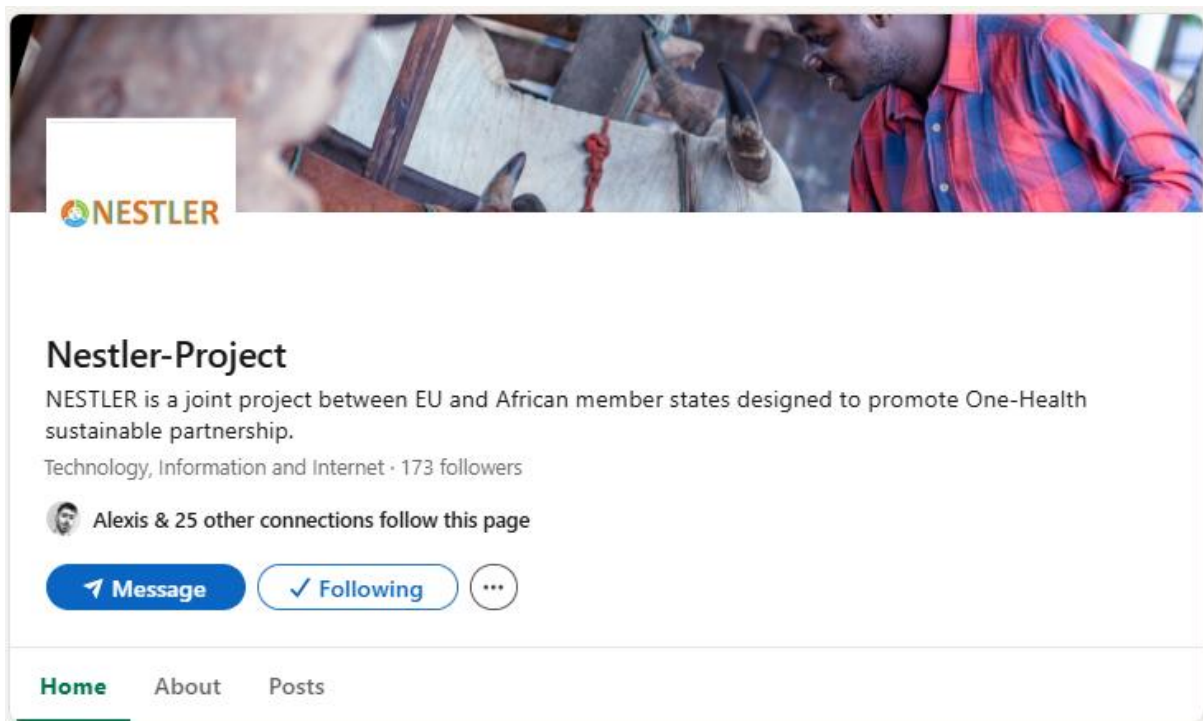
NESTLER

Nestler-Project

NESTLER is a joint project between EU and African member states designed to promote One-Health sustainable partnership.

Technology, Information and Internet · 173 followers

Alexis & 25 other connections follow this page

Message

✓ Following

···

Home About Posts